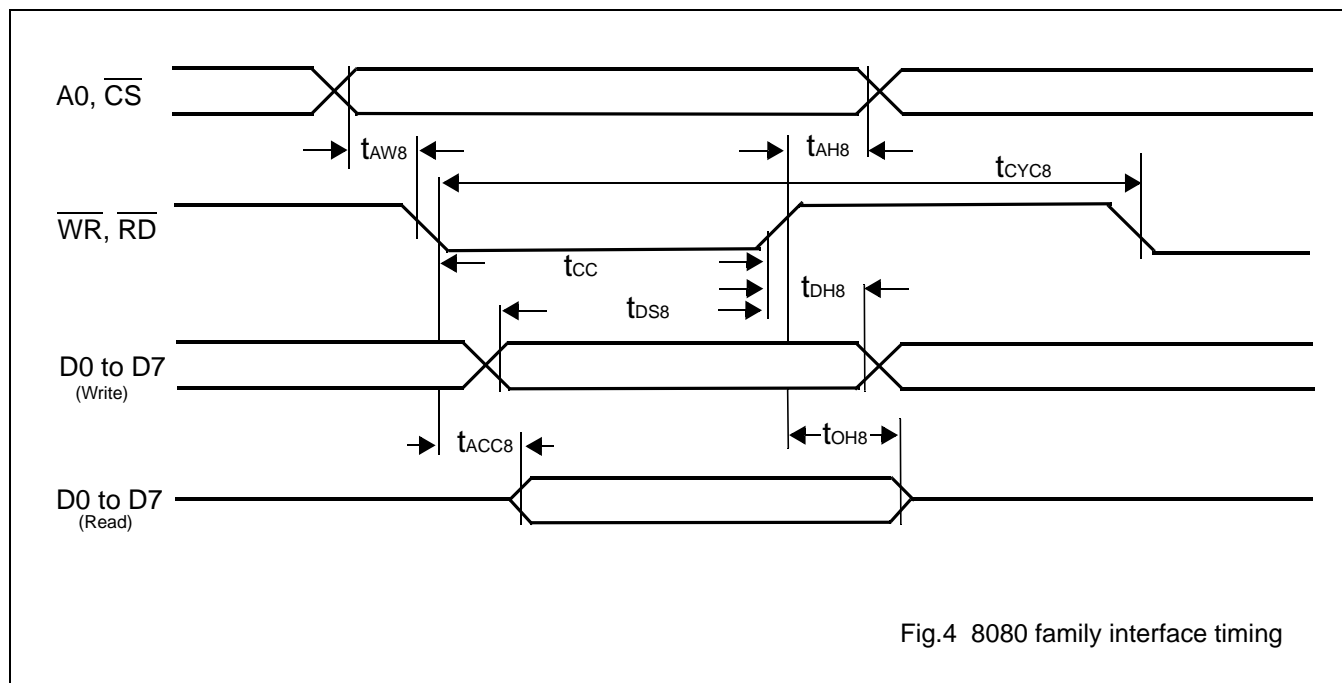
A0, $\overline{CS}$

$t_{AW8}$

$t_{AH8}$

$t_{CYC8}$

$\overline{WR}$, $\overline{RD}$

$t_{CC}$

$t_{DH8}$

$t_{DS8}$

D0 to D7
(Write)

$t_{ACC8}$

$t_{OH8}$

D0 to D7
(Read)

Fig.4 8080 family interface timing